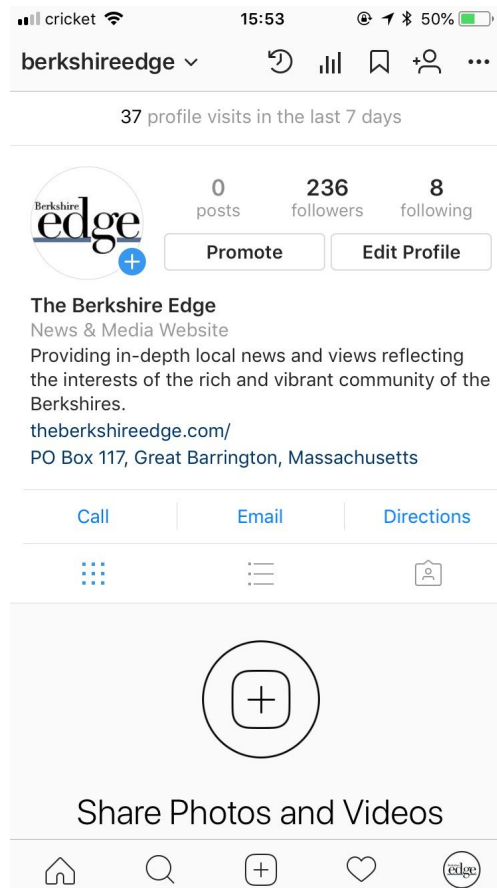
cricket 15:53 50%

berkshireedge

37 profile visits in the last 7 days

Berkshire edge

0 posts 236 followers 8 following

Promote Edit Profile

The Berkshire Edge
News & Media Website
Providing in-depth local news and views reflecting the interests of the rich and vibrant community of the Berkshires.
theberkshireedge.com/
PO Box 117, Great Barrington, Massachusetts

Call Email Directions

Share Photos and Videos

edge